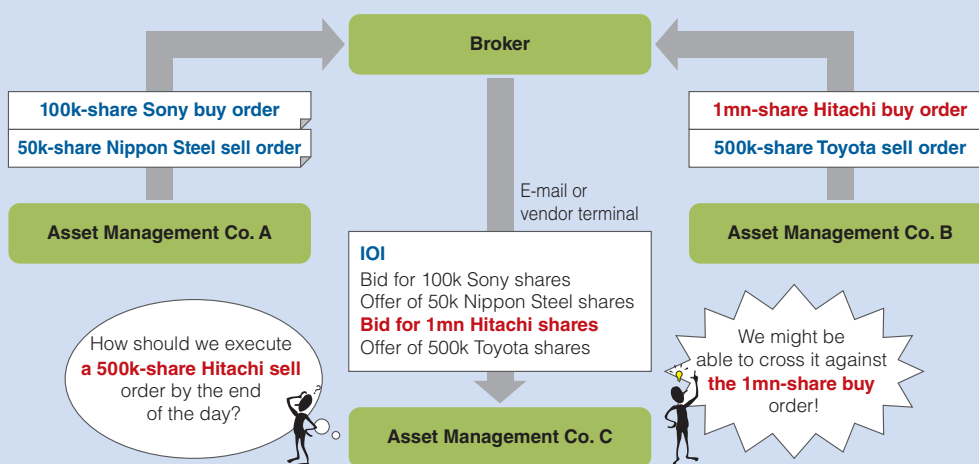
Broker

100k-share Sony buy order

50k-share Nippon Steel sell order

Asset Management Co. A

1mn-share Hitachi buy order

500k-share Toyota sell order

Asset Management Co. B

E-mail or vendor terminal

IOI
Bid for 100k Sony shares
Offer of 50k Nippon Steel shares
Bid for 1mn Hitachi shares
Offer of 500k Toyota shares

How should we execute a 500k-share Hitachi sell order by the end of the day?

We might be able to cross it against the 1mn-share buy order!

Asset Management Co. C